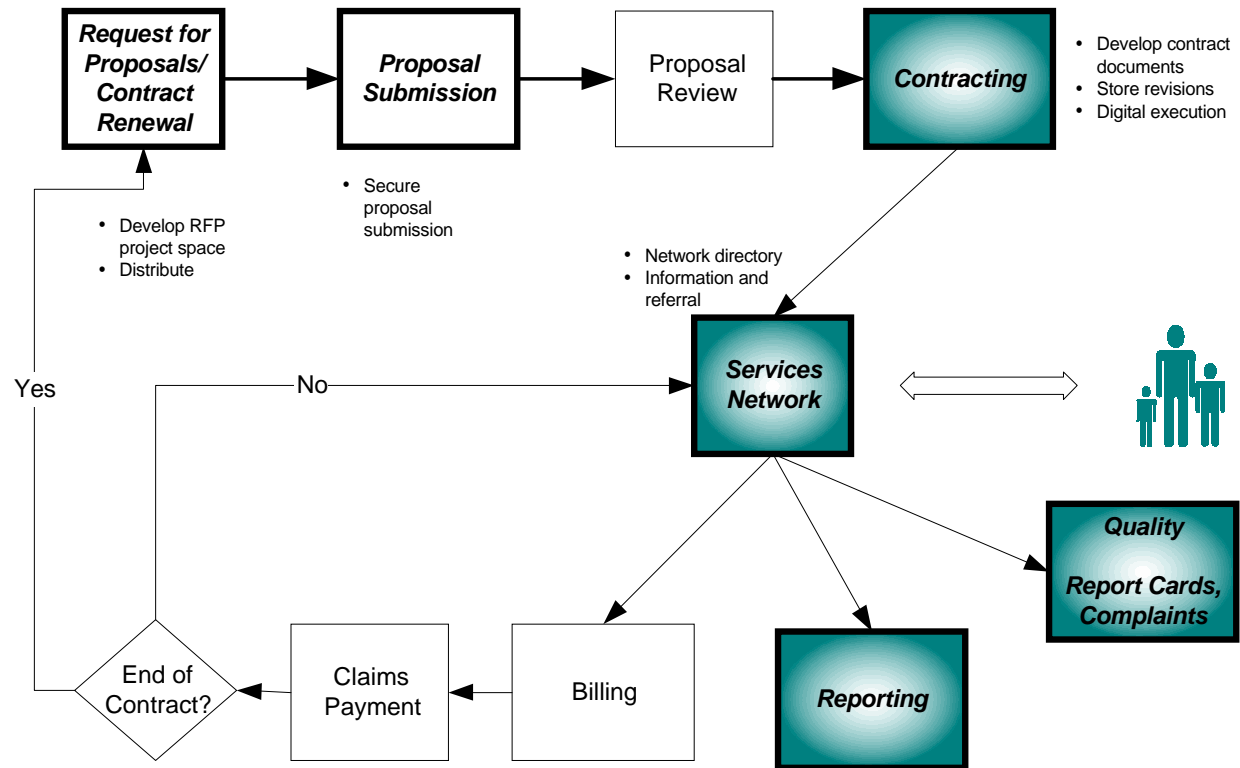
Request for Proposals/ Contract Renewal

Proposal Submission

Proposal Review

Contracting

• Develop contract documents
• Store revisions
• Digital execution

• Secure proposal submission

• Develop RFP project space
• Distribute

• Network directory
• Information and referral

Yes

No

Services Network

Quality

Report Cards, Complaints

Reporting

Billing

Claims Payment

End of Contract?